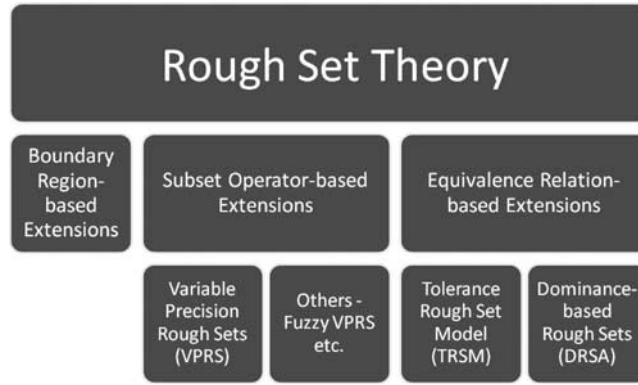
Rough Set Theory

Boundary Region-based Extensions

Subset Operator-based Extensions

Equivalence Relation-based Extensions

Variable Precision Rough Sets (VPRS)

Others - Fuzzy VPRS etc.

Tolerance Rough Set Model (TRSM)

Dominance-based Rough Sets (DRSA)